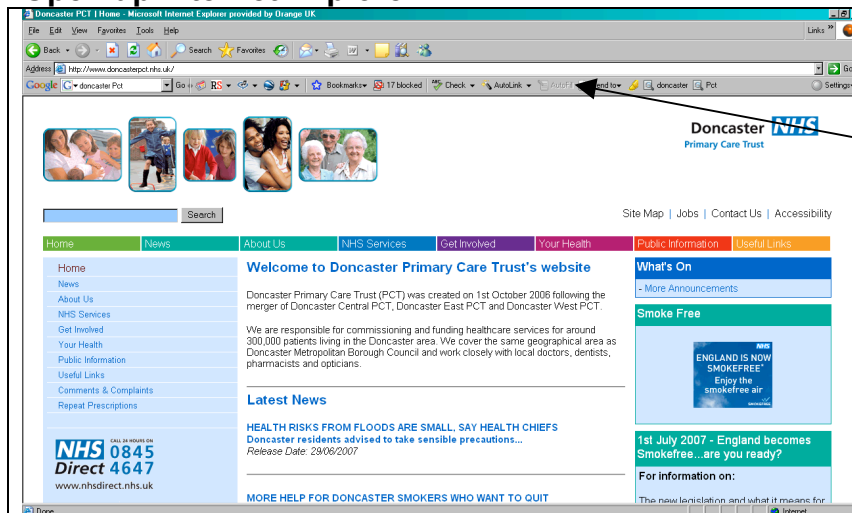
Doncaster PCT | Home - Microsoft Internet Explorer provided by Orange UK

File Edit View Favorites Tools Help

Links »

Back Search Favorites

Address http://www.doncasterpct.nhs.uk/

Go

Google doncaster Pct Go RS Bookmarks 17 blocked Check AutoLink AutoFill Send to doncaster Pct Settings

Doncaster NHS
Primary Care Trust

Search

Site Map | Jobs | Contact Us | Accessibility

Home | News | About Us | NHS Services | Get Involved | Your Health | Public Information | Useful Links

Home
News
About Us
NHS Services
Get Involved
Your Health
Public Information
Useful Links
Comments & Complaints
Repeat Prescriptions

NHS Direct
CALL 24 HOURS ON
0845 4647
www.nhsdirect.nhs.uk

Welcome to Doncaster Primary Care Trust's website

Doncaster Primary Care Trust (PCT) was created on 1st October 2006 following the merger of Doncaster Central PCT, Doncaster East PCT and Doncaster West PCT.

We are responsible for commissioning and funding healthcare services for around 300,000 patients living in the Doncaster area. We cover the same geographical area as Doncaster Metropolitan Borough Council and work closely with local doctors, dentists, pharmacists and opticians.

Latest News

HEALTH RISKS FROM FLOODS ARE SMALL, SAY HEALTH CHIEFS
Doncaster residents advised to take sensible precautions...
Release Date: 29/06/2007

MORE HELP FOR DONCASTER SMOKERS WHO WANT TO QUIT

What's On
- More Announcements

Smoke Free

NHS
ENGLAND IS NOW SMOKEFREE*
Enjoy the smokefree air

1st July 2007 - England becomes Smokefree...are you ready?

For information on:

The new legislation and what it means for

Done

Internet